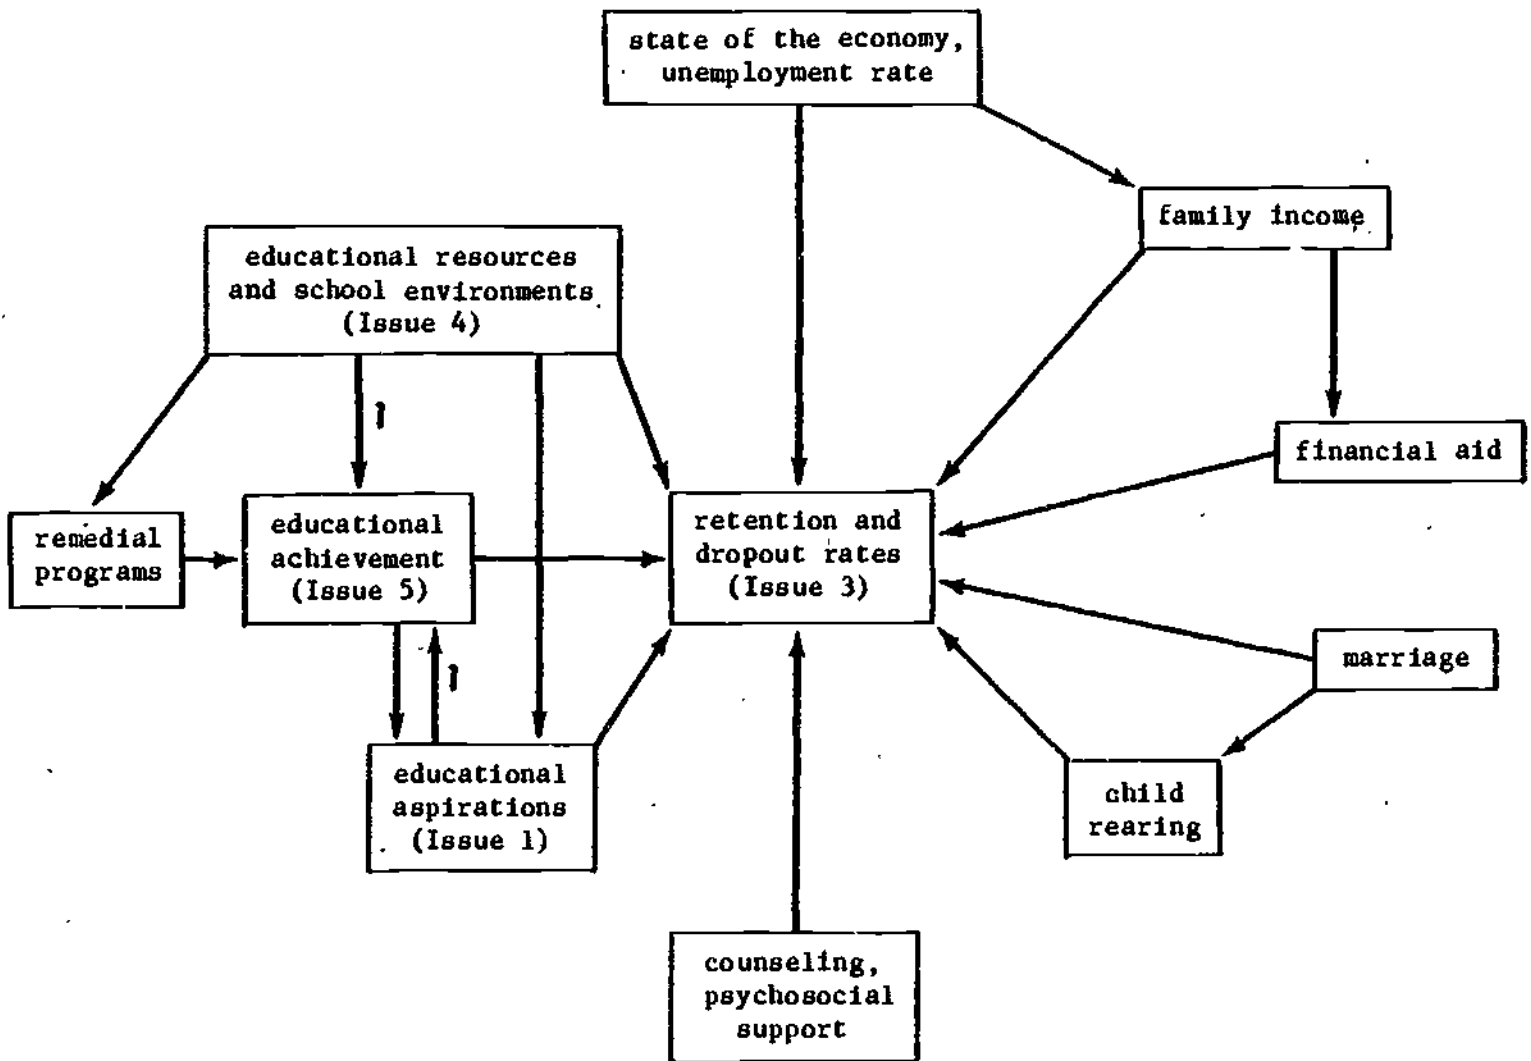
state of the economy, unemployment rate

family income

educational resources and school environments (Issue 4)

financial aid

remedial programs

educational achievement (Issue 5)

retention and dropout rates (Issue 3)

marriage

educational aspirations (Issue 1)

child rearing

counseling, psychosocial support